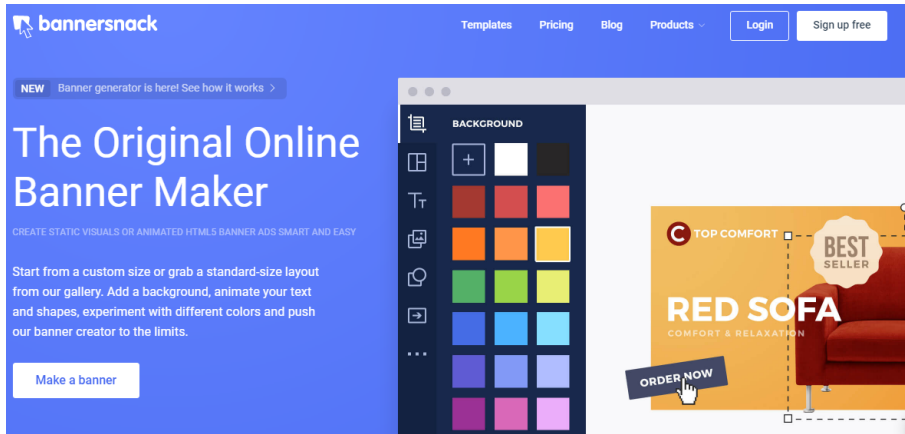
bannersnack

Templates Pricing Blog Products Login Sign up free

NEW Banner generator is here! See how it works >

The Original Online Banner Maker

CREATE STATIC VISUALS OR ANIMATED HTML5 BANNER ADS SMART AND EASY

Start from a custom size or grab a standard-size layout from our gallery. Add a background, animate your text and shapes, experiment with different colors and push our banner creator to the limits.

Make a banner

BACKGROUND

+

TOP COMFORT

BEST SELLER

RED SOFA

COMFORT & RELAXATION

ORDER NOW